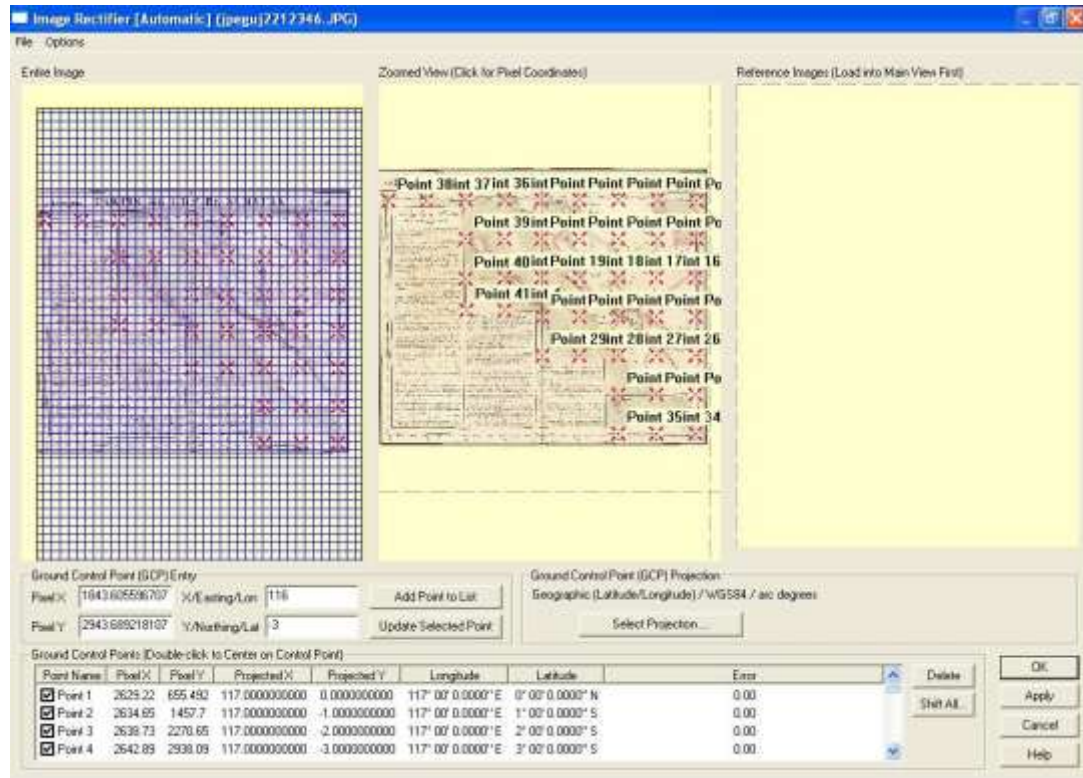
Image Rectifier [Automatic] (jpeguj2212346.JPG)

File Options

Entire Image

Zoomed View (Click for Pixel Coordinates)

Reference Images (Load into Main View First)

Point 38int 37int 36int Point Point Point Point Po

Point 39int Point Point Point Po

Point 40int Point 19int 18int 17int 16

Point 41int Point Point Point Po

Point 29int 28int 27int 26

Point Point Po

Point 35int 34

Ground Control Point (GCP) Entry

Pixel X 1843.605596707 X/Easting/Lon 116

Pixel Y 2943.689218107 Y/Northing/Lat -3

Add Point to List

Update Selected Point

Ground Control Point (GCP) Projection

Geographic (Latitude/Longitude) / WGS84 / arc degrees

Select Projection...

Ground Control Points (Double-click to Center on Control Point)

| Point Name | Pixel X | Pixel Y | Projected X | Projected Y | Longitude | Latitude | Error |
|---|---|---|---|---|---|---|---|
| Point 1 | 2629.22 | 655.492 | 117.0000000000 | 0.0000000000 | 117° 00' 0.0000" E | 0° 00' 0.0000" N | 0.00 |
| Point 2 | 2634.65 | 1457.7 | 117.0000000000 | -1.0000000000 | 117° 00' 0.0000" E | 1° 00' 0.0000" S | 0.00 |
| Point 3 | 2638.73 | 2270.65 | 117.0000000000 | -2.0000000000 | 117° 00' 0.0000" E | 2° 00' 0.0000" S | 0.00 |
| Point 4 | 2642.89 | 2938.09 | 117.0000000000 | -3.0000000000 | 117° 00' 0.0000" E | 3° 00' 0.0000" S | 0.00 |

Delete

Shift All...

OK

Apply

Cancel

Help